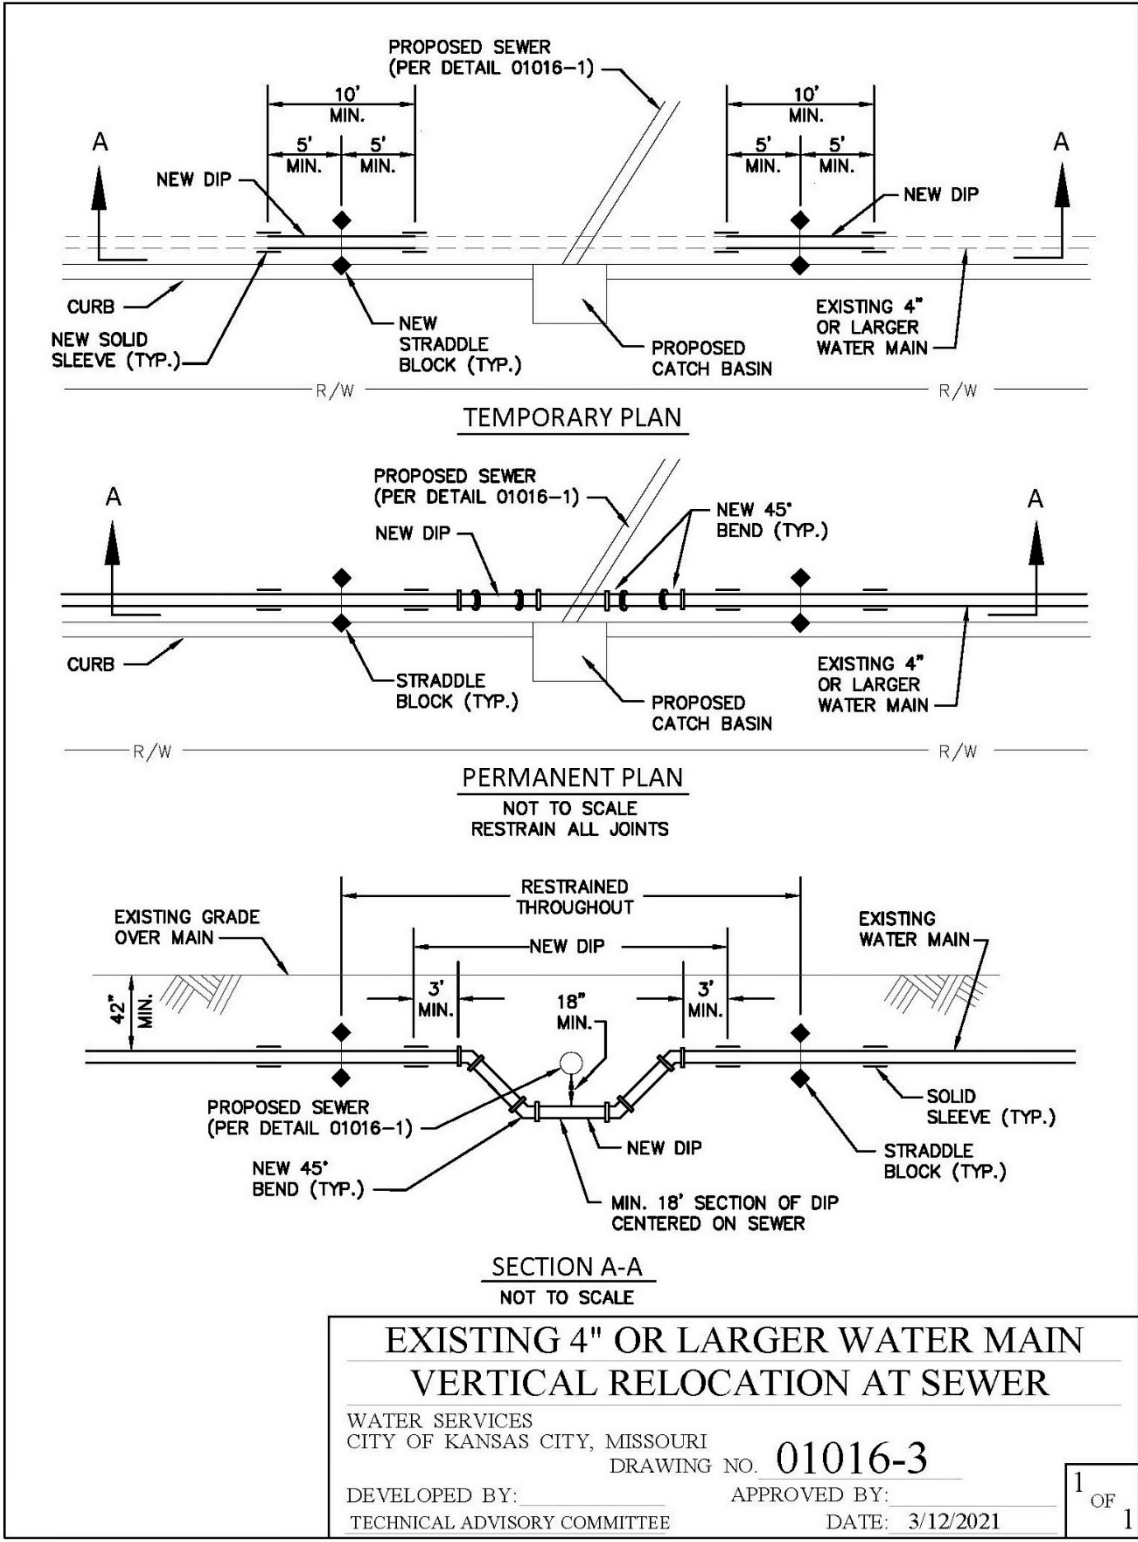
PROPOSED SEWER
(PER DETAIL 01016-1)

10' MIN.
5' MIN.
5' MIN.

10' MIN.
5' MIN.
5' MIN.

A

A

NEW DIP

NEW DIP

CURB

NEW SOLID SLEEVE (TYP.)

NEW STRADDLE BLOCK (TYP.)

PROPOSED CATCH BASIN

EXISTING 4" OR LARGER WATER MAIN

R/W

R/W

TEMPORARY PLAN

PROPOSED SEWER
(PER DETAIL 01016-1)

NEW 45° BEND (TYP.)

NEW DIP

A

A

CURB

STRADDLE BLOCK (TYP.)

PROPOSED CATCH BASIN

EXISTING 4" OR LARGER WATER MAIN

R/W

R/W

PERMANENT PLAN
NOT TO SCALE
RESTRAIN ALL JOINTS

RESTRAINED THROUGHOUT

EXISTING GRADE OVER MAIN

NEW DIP

EXISTING WATER MAIN

42" MIN.

3' MIN.

18" MIN.

3' MIN.

PROPOSED SEWER
(PER DETAIL 01016-1)

SOLID SLEEVE (TYP.)

NEW DIP

STRADDLE BLOCK (TYP.)

NEW 45° BEND (TYP.)

MIN. 18' SECTION OF DIP CENTERED ON SEWER

SECTION A-A
NOT TO SCALE

EXISTING 4" OR LARGER WATER MAIN
VERTICAL RELOCATION AT SEWER

WATER SERVICES
CITY OF KANSAS CITY, MISSOURI
DRAWING NO. 01016-3

DEVELOPED BY:
TECHNICAL ADVISORY COMMITTEE

APPROVED BY:
DATE: 3/12/2021

1 OF 1